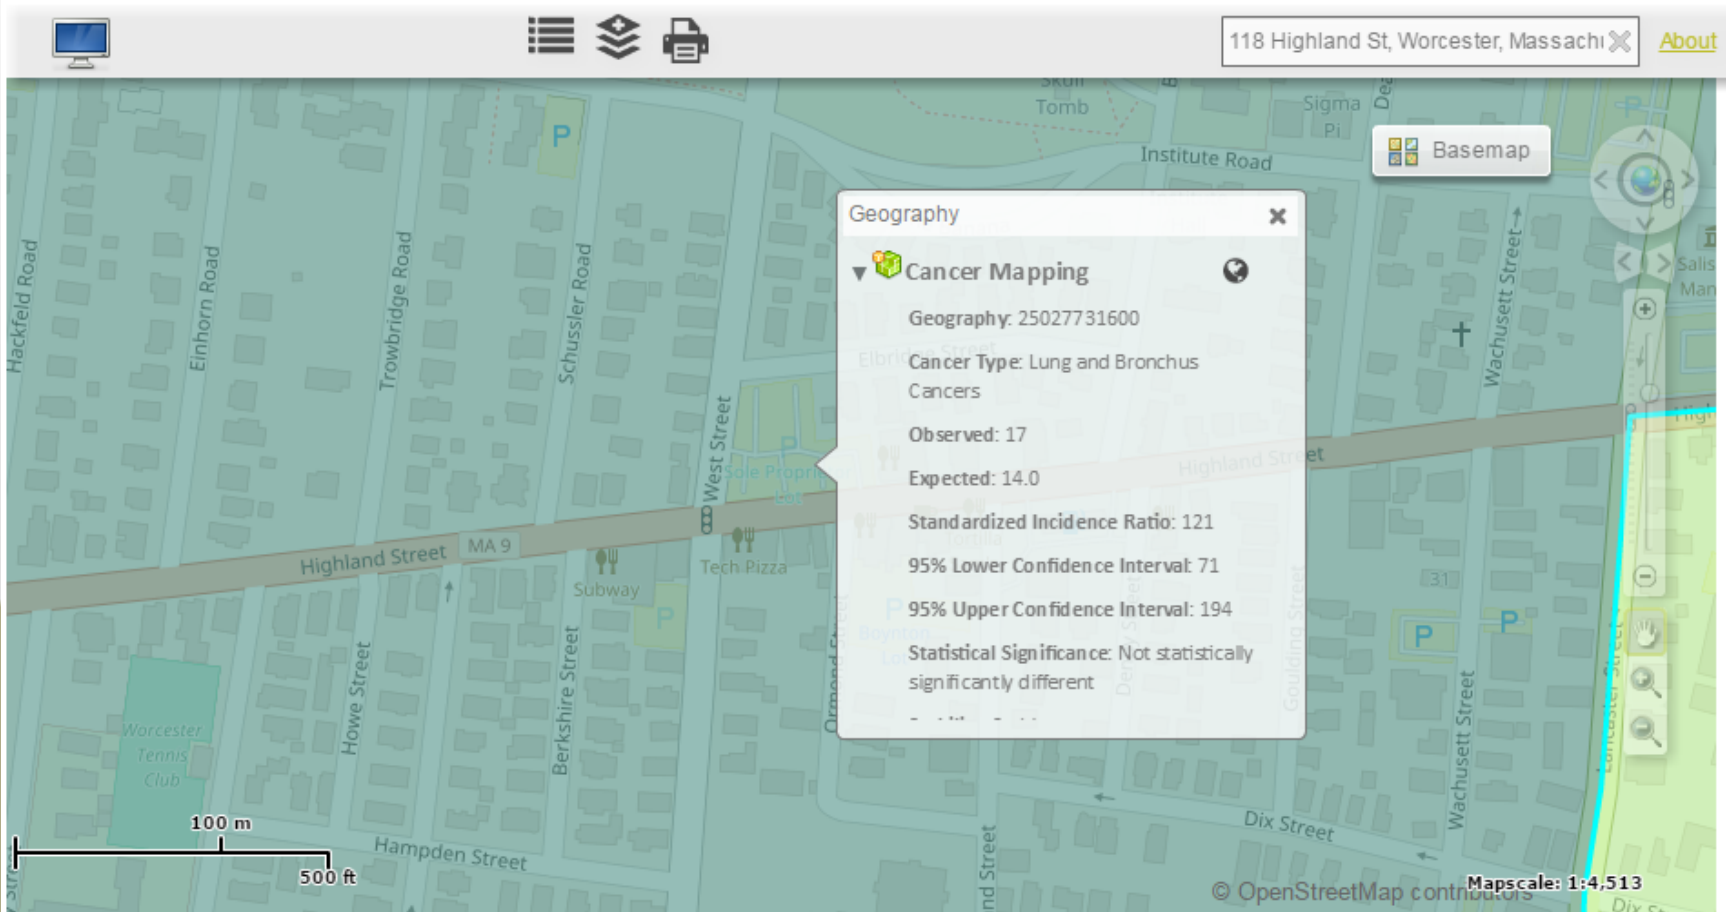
118 Highland St, Worcester, Massachı

About

Skull Tomb

Sigma Pi

Institute Road

Basemap

Geography

Cancer Mapping

Geography: 25027731600

Cancer Type: Lung and Bronchus Cancers

Observed: 17

Expected: 14.0

Standardized Incidence Ratio: 121

95% Lower Confidence Interval: 71

95% Upper Confidence Interval: 194

Statistical Significance: Not statistically significantly different

Hackfeld Road

Einhorn Road

Trowbridge Road

Schussler Road

West Street

Wachusett Street

Highland Street

MA 9

Subway

Tech Pizza

Howe Street

Berkshire Street

Ormond Street

Worcester Tennis Club

Highland Street

Dix Street

Wachusett Street

Lancaster Street

Hampden Street

100 m

500 ft

© OpenStreetMap contributors

Mapscale: 1:4,513